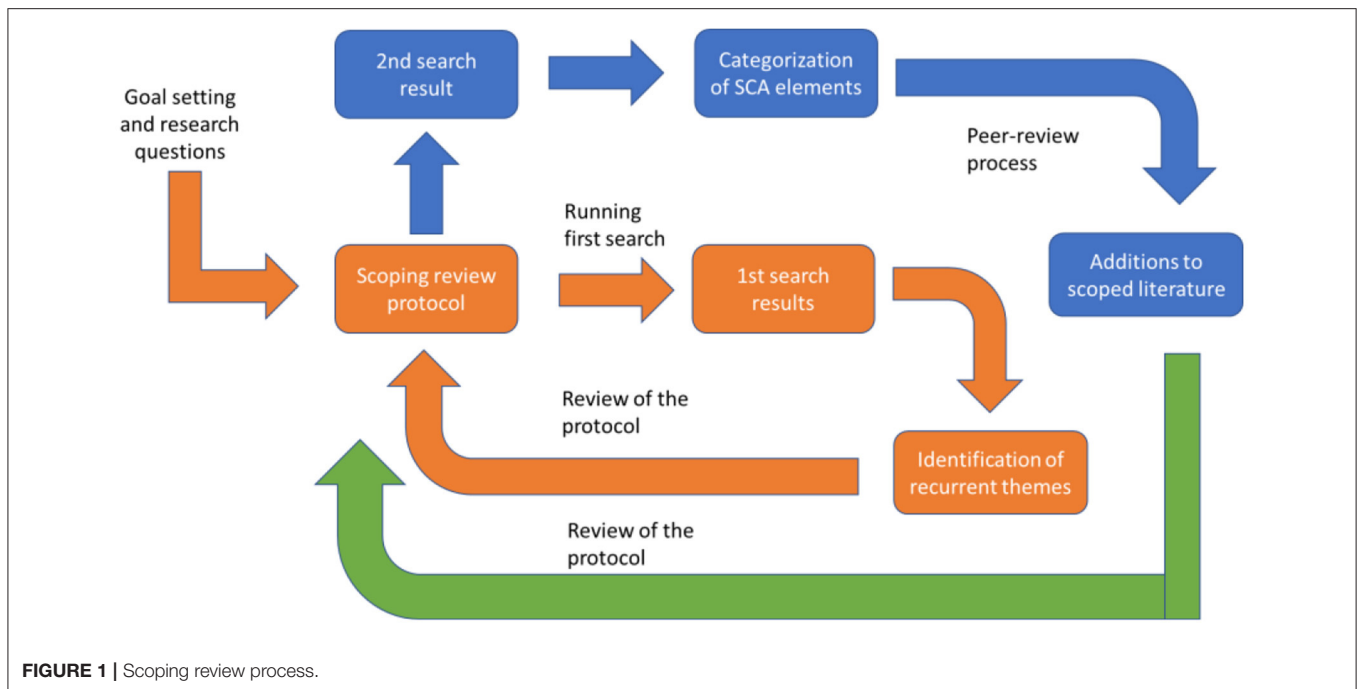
Goal setting and research questions

2nd search result

Categorization of SCA elements

Peer-review process

Scoping review protocol

Running first search

1st search results

Additions to scoped literature

Review of the protocol

Identification of recurrent themes

Review of the protocol

**FIGURE 1 |** Scoping review process.